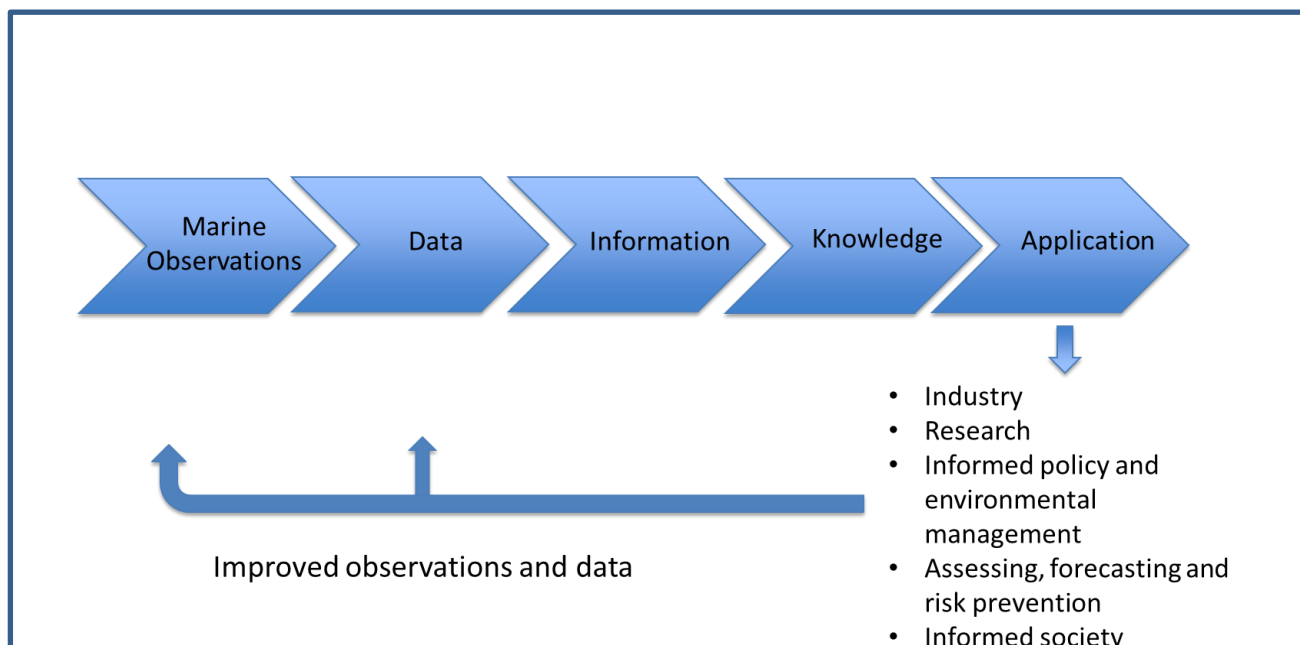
Marine Observations

Data

Information

Knowledge

Application

- Industry
- Research
- Informed policy and environmental management
- Assessing, forecasting and risk prevention
- Informed society

Improved observations and data